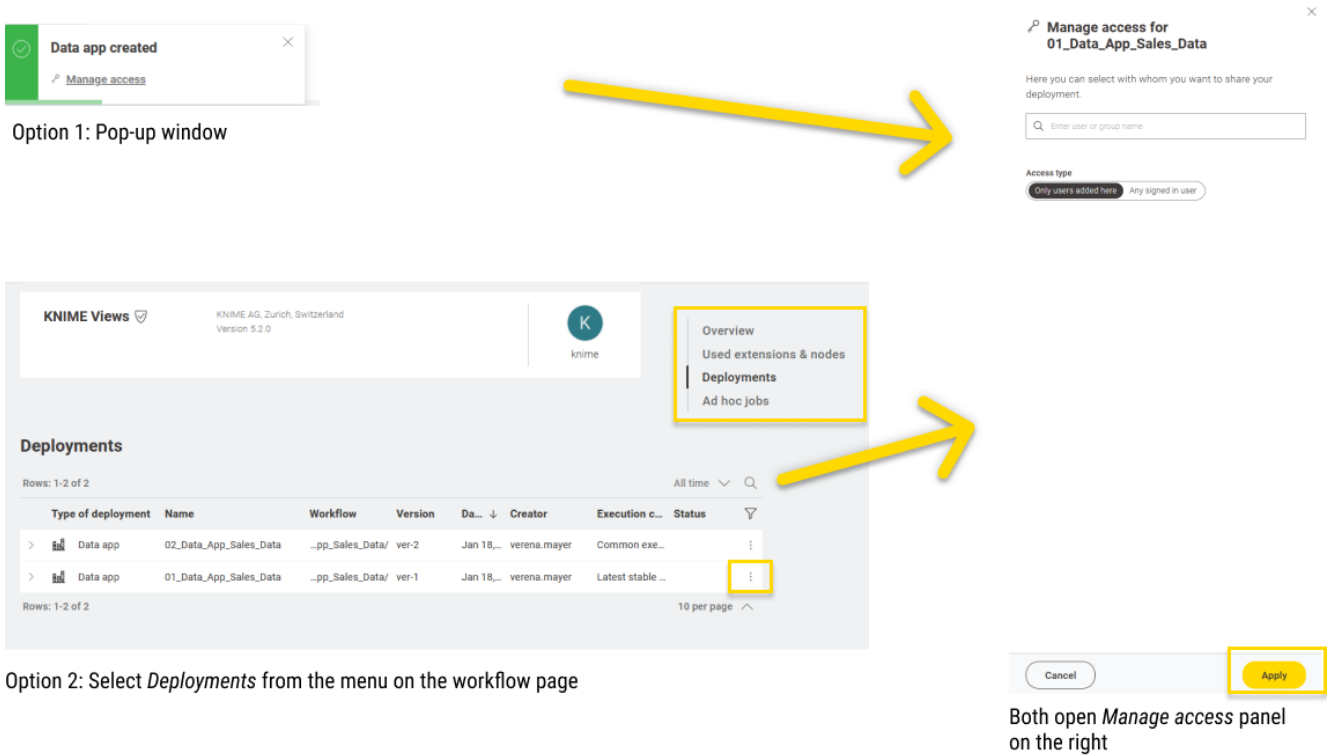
Data app created

Manage access

Option 1: Pop-up window

Manage access for 01_Data_App_Sales_Data

Here you can select with whom you want to share your deployment.

Enter user or group name

Access type

Only users added here | Any signed in user

KNIME Views

KNIME AG, Zurich, Switzerland
Version 5.2.0

K
knime

Overview
Used extensions & nodes
Deployments
Ad hoc jobs

Deployments

Rows: 1-2 of 2

All time

| Type of deployment | Name | Workflow | Version | Da... | Creator | Execution c... | Status |
|---|---|---|---|---|---|---|---|
| Data app | 02_Data_App_Sales_Data | ...pp_Sales_Data/ | ver-2 | Jan 18,... | verena.mayer | Common exe... | |
| Data app | 01_Data_App_Sales_Data | ...pp_Sales_Data/ | ver-1 | Jan 18,... | verena.mayer | Latest stable ... | |

Rows: 1-2 of 2

10 per page

Option 2: Select *Deployments* from the menu on the workflow page

Cancel

Apply

Both open *Manage access* panel on the right